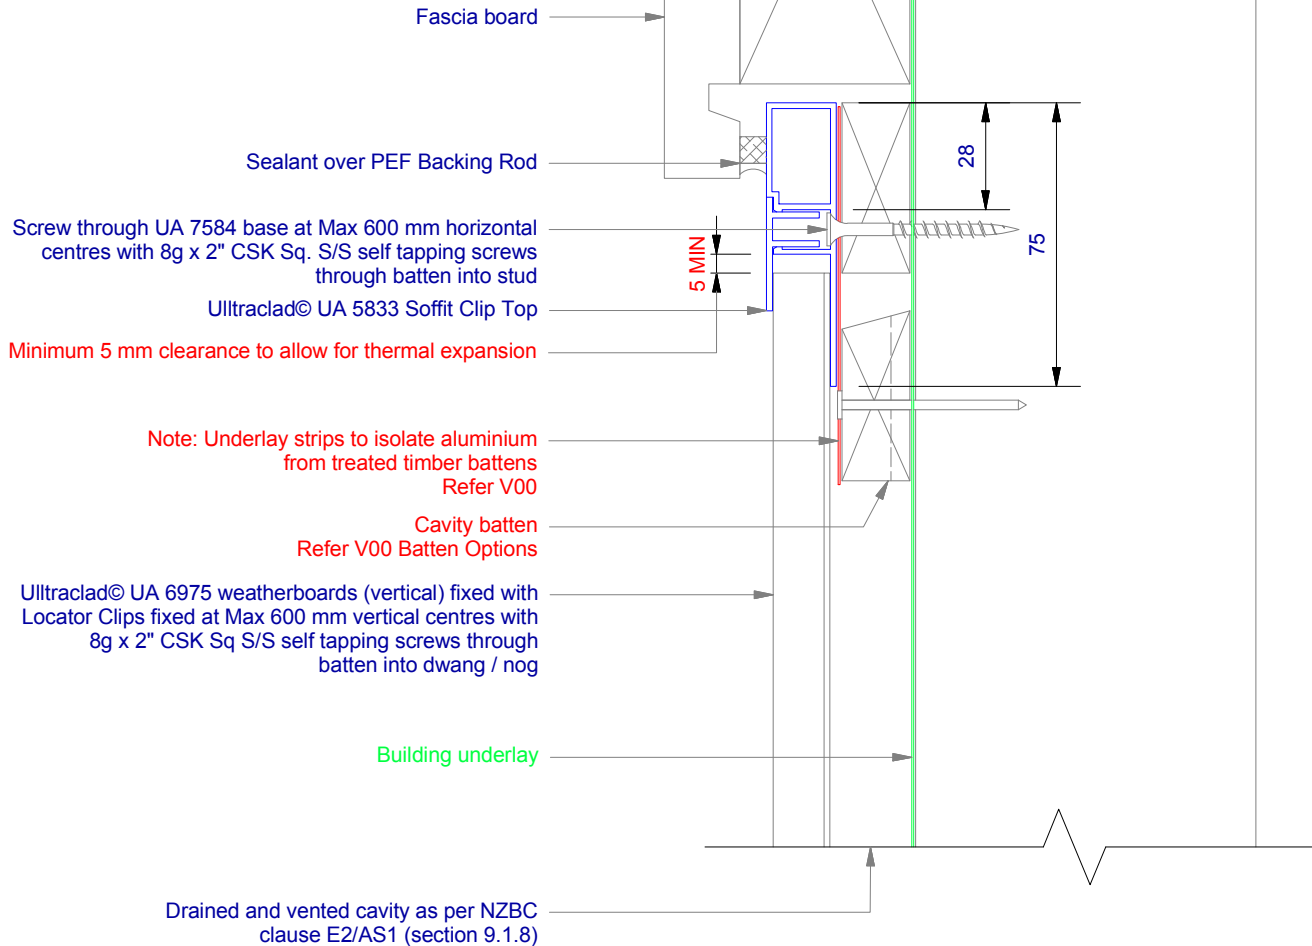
Fascia board

Sealant over PEF Backing Rod

Screw through UA 7584 base at Max 600 mm horizontal centres with 8g x 2" CSK Sq. S/S self tapping screws through batten into stud

Ulltraclad© UA 5833 Soffit Clip Top

Minimum 5 mm clearance to allow for thermal expansion

5 MIN

28

75

Note: Underlay strips to isolate aluminium from treated timber battens Refer V00

Cavity batten Refer V00 Batten Options

Ulltraclad© UA 6975 weatherboards (vertical) fixed with Locator Clips fixed at Max 600 mm vertical centres with 8g x 2" CSK Sq S/S self tapping screws through batten into dwang / nog

Building underlay

Drained and vented cavity as per NZBC clause E2/AS1 (section 9.1.8)